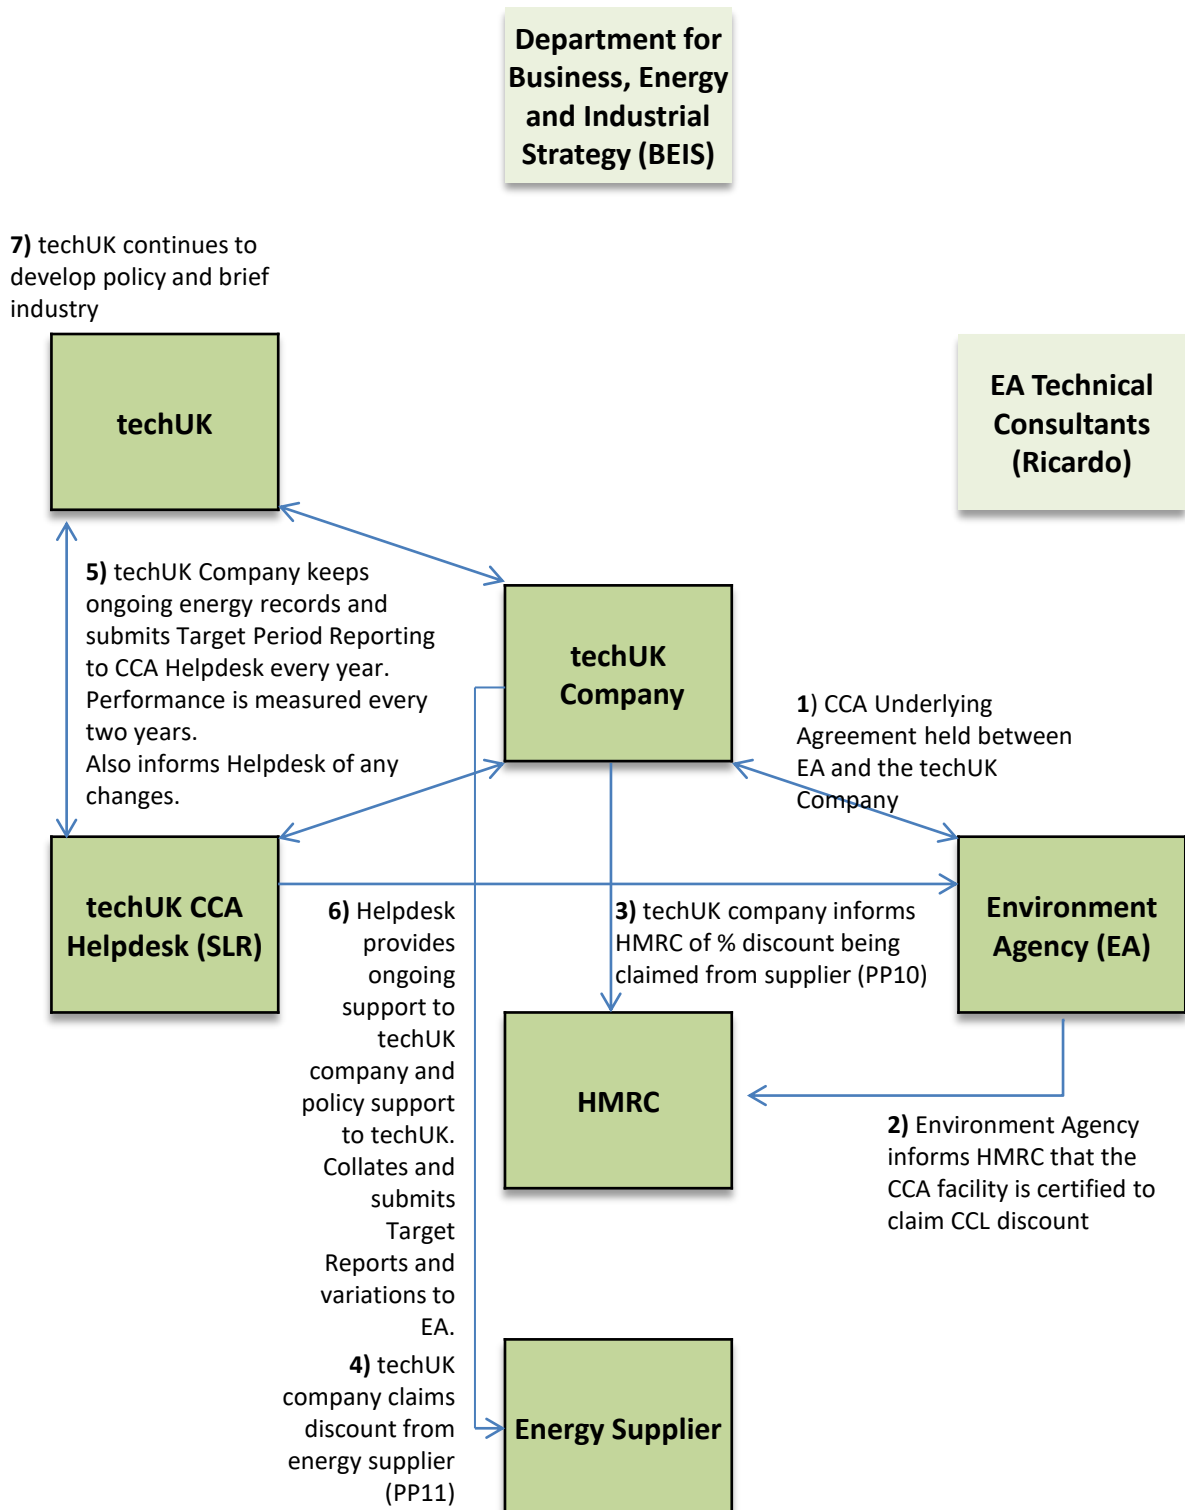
Department for Business, Energy and Industrial Strategy (BEIS)

7) techUK continues to develop policy and brief industry

techUK

EA Technical Consultants (Ricardo)

5) techUK Company keeps ongoing energy records and submits Target Period Reporting to CCA Helpdesk every year. Performance is measured every two years.
Also informs Helpdesk of any changes.

techUK Company

1) CCA Underlying Agreement held between EA and the techUK Company

techUK CCA Helpdesk (SLR)

6) Helpdesk provides ongoing support to techUK company and policy support to techUK. Collates and submits Target Reports and variations to EA.

3) techUK company informs HMRC of % discount being claimed from supplier (PP10)

Environment Agency (EA)

HMRC

2) Environment Agency informs HMRC that the CCA facility is certified to claim CCL discount

4) techUK company claims discount from energy supplier (PP11)

Energy Supplier